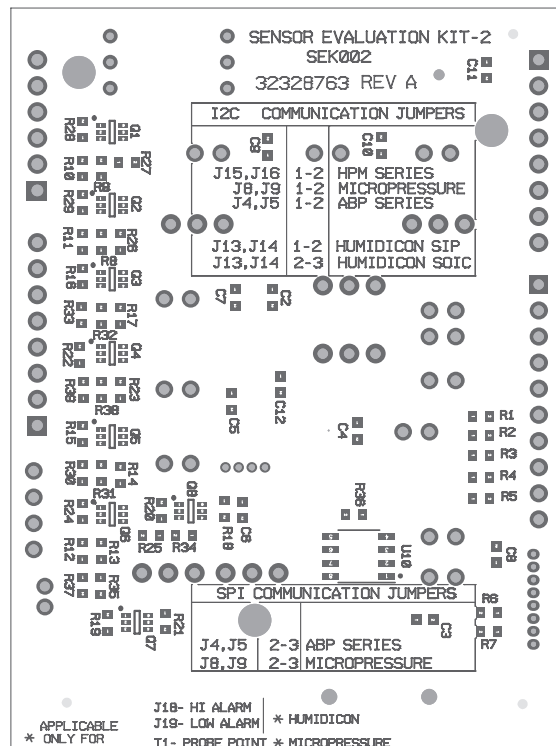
SENSOR EVALUATION KIT-2
SEK002
32328763 REV A

C11

I2C COMMUNICATION JUMPERS

C9 C10

| J15,J16 | 1-2 | HPM SERIES |
|---|---|---|
| J8,J9 | 1-2 | MICROPRESSURE |
| J4,J5 | 1-2 | ABP SERIES |
| J13,J14 | 1-2 | HUMIDICON SIP |
| J13,J14 | 2-3 | HUMIDICON SOIC |

R28 Q1 R10 R27 R29 R9 Q2 R11 R26 R18 R8 Q3 R33 R17 R32 R22 Q4 R38 R23 R38 R15 Q6 R30 R14 R31 R24 Q5 R20 Q8 R12 R13 R25 R34 R37 R35 R19 Q7 R21

C7 C2 C5 C12 C4 R1 R2 R3 R4 R5 R18 C6 R36 U10 C8

SPI COMMUNICATION JUMPERS

| J4,J5 | 2-3 | ABP SERIES |
|---|---|---|
| J8,J9 | 2-3 | MICROPRESSURE |

R6 C3 R7

J18- HI ALARM
J19- LOW ALARM
* HUMIDICON
APPLICABLE
* ONLY FOR
T1- PROBE POINT * MICROPRESSURE